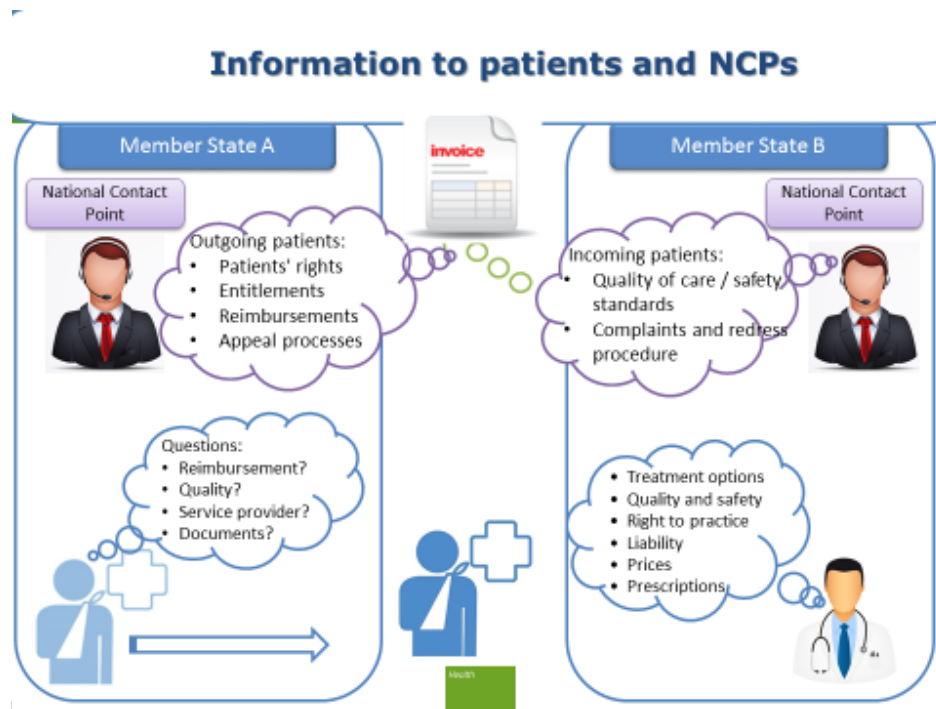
Information to patients and NCPs

Member State A

National Contact Point

Outgoing patients:
- Patients' rights
- Entitlements
- Reimbursements
- Appeal processes

Questions:
- Reimbursement?
- Quality?
- Service provider?
- Documents?

invoice

Health

Member State B

National Contact Point

Incoming patients:
- Quality of care / safety standards
- Complaints and redress procedure

- Treatment options
- Quality and safety
- Right to practice
- Liability
- Prices
- Prescriptions